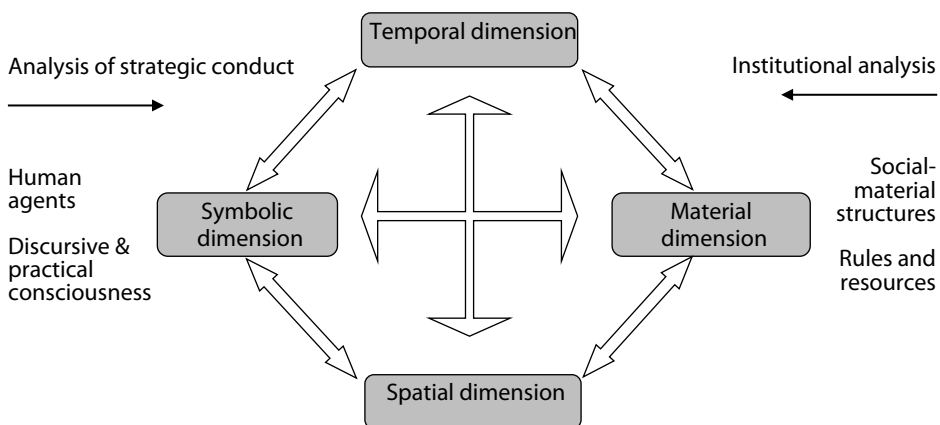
Temporal dimension

Analysis of strategic conduct

Institutional analysis

Human agents

Discursive & practical consciousness

Symbolic dimension

Material dimension

Social-material structures

Rules and resources

Spatial dimension